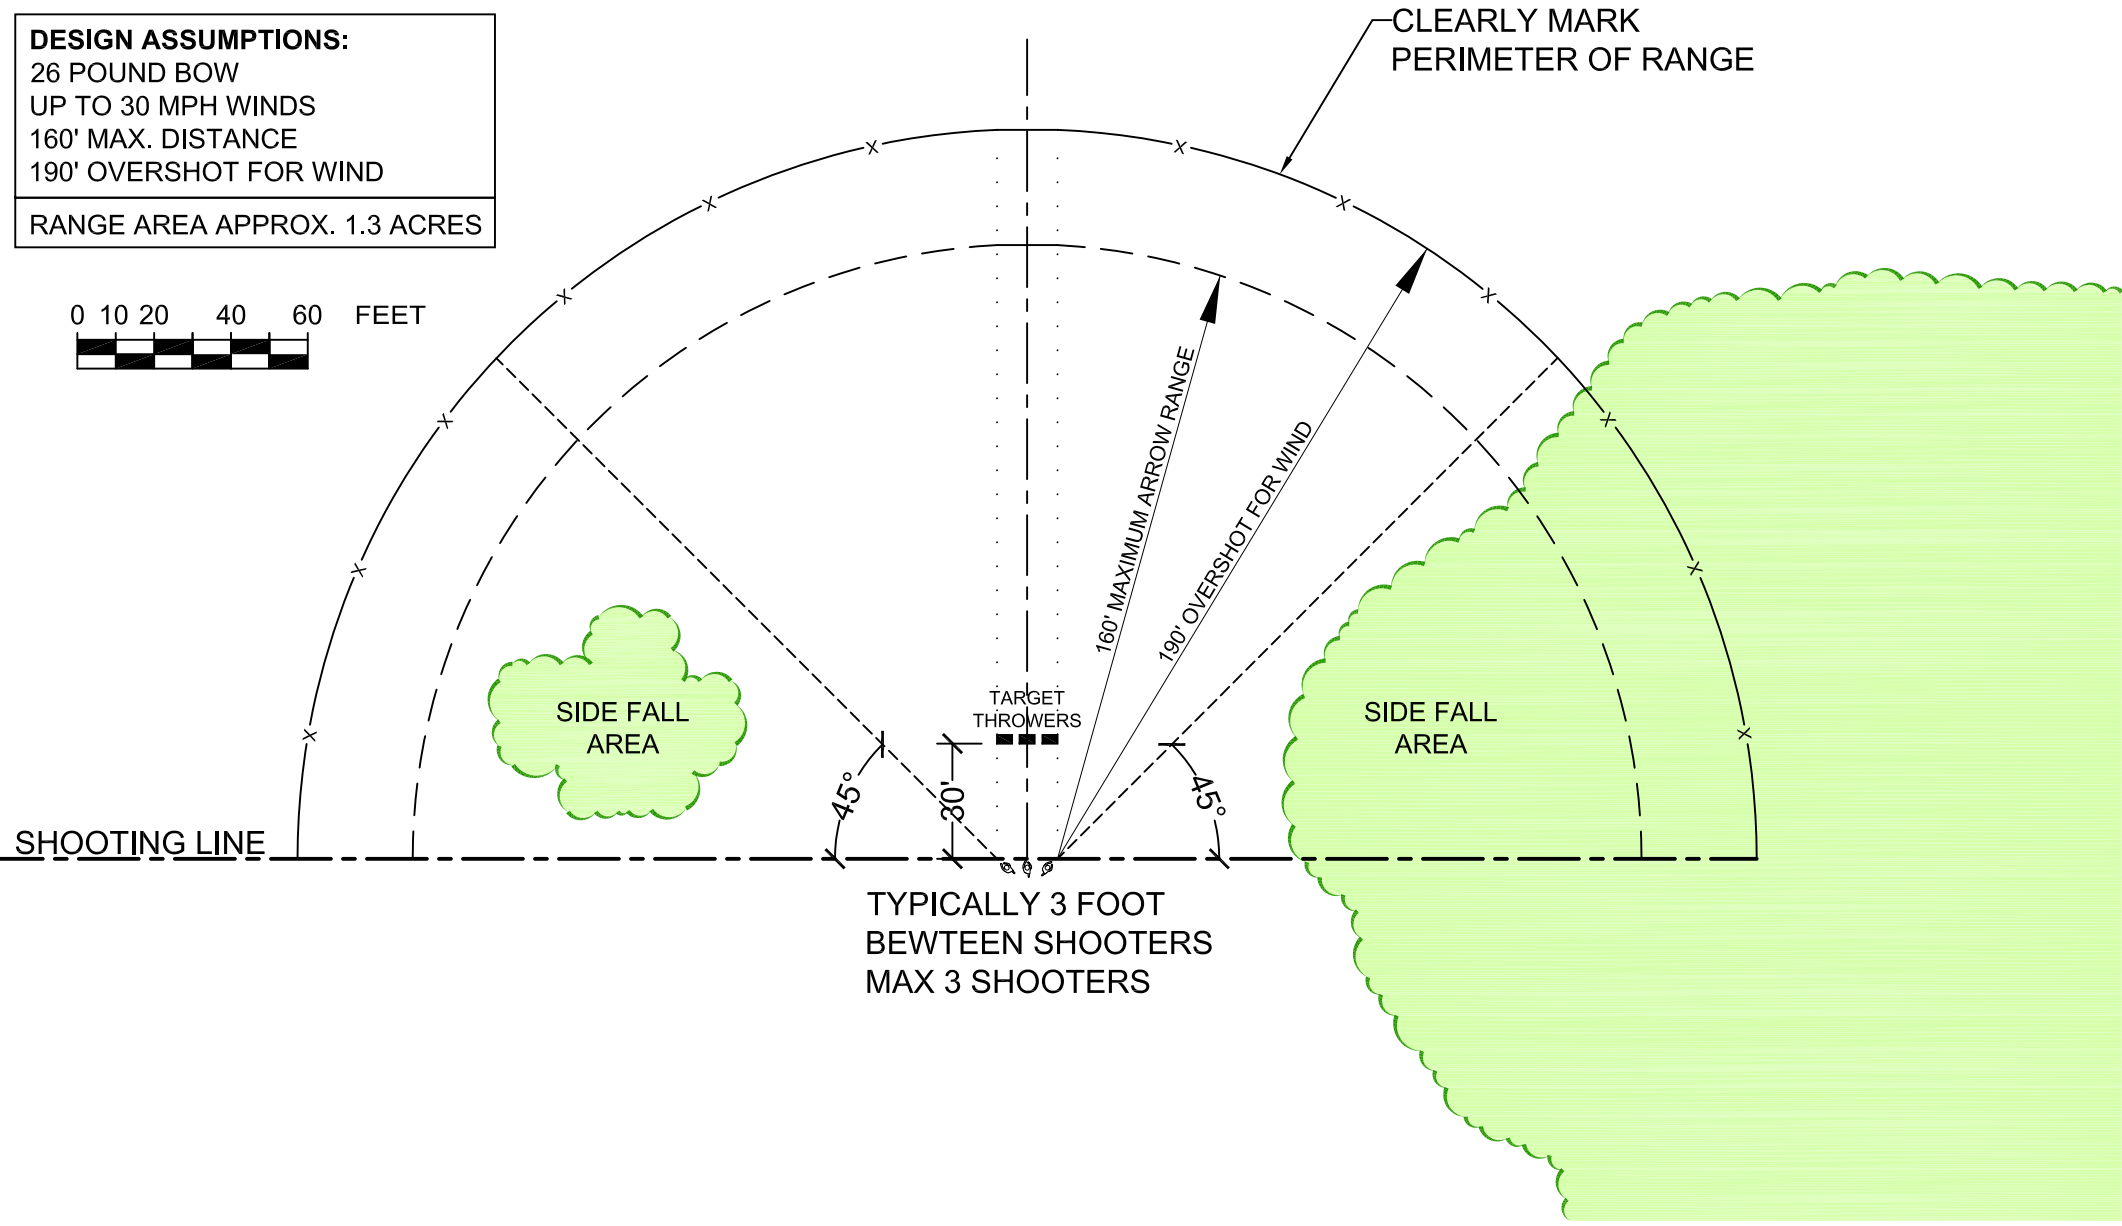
DESIGN ASSUMPTIONS:
26 POUND BOW
UP TO 30 MPH WINDS
160' MAX. DISTANCE
190' OVERSHOT FOR WIND

RANGE AREA APPROX. 1.3 ACRES

0 10 20 40 60 FEET

CLEARLY MARK PERIMETER OF RANGE

160' MAXIMUM ARROW RANGE

190' OVERSHOT FOR WIND

SIDE FALL AREA

TARGET THROWERS

SIDE FALL AREA

45°

30'

45°

SHOOTING LINE

TYPICALLY 3 FOOT BEWTEEN SHOOTERS MAX 3 SHOOTERS